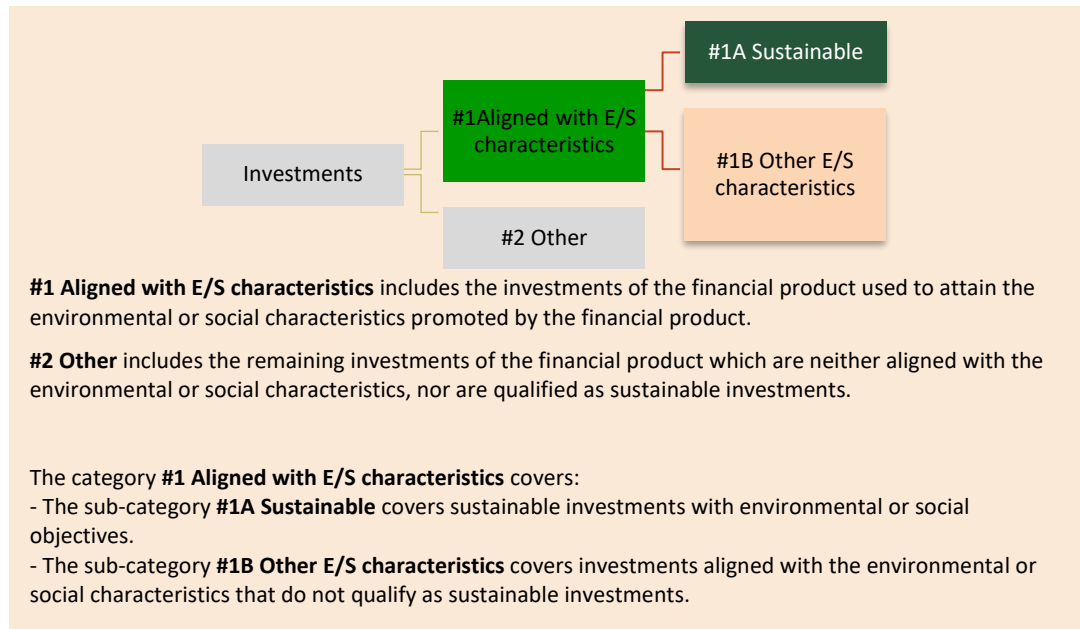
#1A Sustainable

#1Aligned with E/S characteristics

Investments

#1B Other E/S characteristics

#2 Other

**#1 Aligned with E/S characteristics** includes the investments of the financial product used to attain the environmental or social characteristics promoted by the financial product.

**#2 Other** includes the remaining investments of the financial product which are neither aligned with the environmental or social characteristics, nor are qualified as sustainable investments.

The category **#1 Aligned with E/S characteristics** covers:
- The sub-category **#1A Sustainable** covers sustainable investments with environmental or social objectives.
- The sub-category **#1B Other E/S characteristics** covers investments aligned with the environmental or social characteristics that do not qualify as sustainable investments.